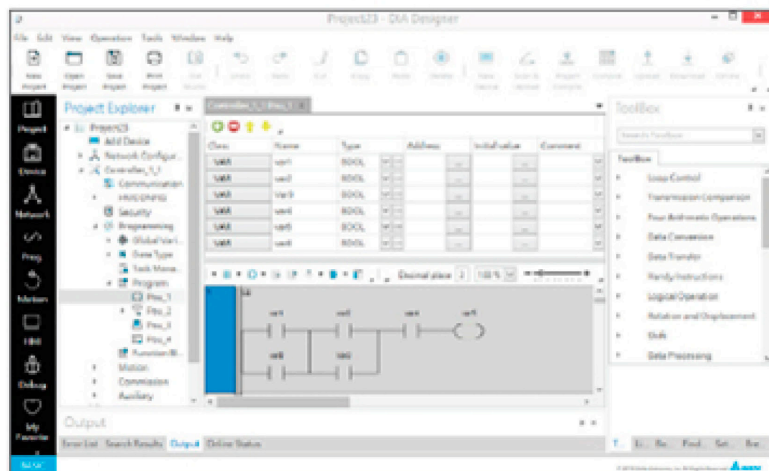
Project23 - DIA Designer

File Edit View Operation Tools Window Help

New Project | Open Project | Save Project | Print Project | Get Device | Undo | Redo | Cut | Copy | Paste | Delete | New Device | Scan & Upload | Project Compile | Compile | Upload | Download | Online

Project
Device
Network
Prog.
Motion
HMI
Debug
My Favorite

Project Explorer
Project23
Add Device
Network Configur...
Controller_1_1
Communication
HWCONFIG
Security
Programming
GlobalVari...
Data Type
Task Mana...
Program
Prog_1
Prog_2
Prog_3
Prog_4
Function Bl...
Motion
Commission
Auxiliary

Controller_1_1_Prog_1

| Class | Name | Type | Address | Initial value | Comment |
|---|---|---|---|---|---|
| VAR | var1 | BOOL | ... | ... | |
| VAR | var2 | BOOL | ... | ... | |
| VAR | var3 | BOOL | ... | ... | |
| VAR | var4 | BOOL | ... | ... | |
| VAR | var5 | BOOL | ... | ... | |
| VAR | var6 | BOOL | ... | ... | |

Decimal place 2 | 100 %

var1 var2 var4 var5
var3 var6

ToolBox
Search ToolBox
ToolBox
Loop Control
Transmission Comparison
Four Arithmetic Operations
Data Conversion
Data Transfer
Handy Instructions
Logical Operation
Relation and Displacement
Shift
Data Processing

Output
Error List Search Results Output Online Status